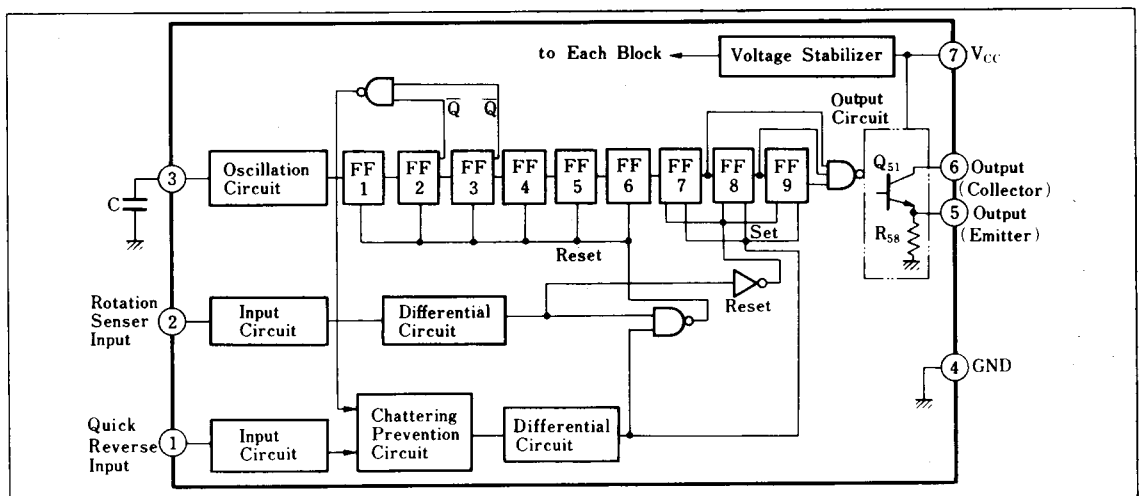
to Each Block

Voltage Stabilizer

7 $V_{CC}$

$\overline{Q}$ $\overline{Q}$

Output Circuit

3

Oscillation Circuit

FF 1

FF 2

FF 3

FF 4

FF 5

FF 6

FF 7

FF 8

FF 9

$Q_{51}$

6 Output (Collector)

5 Output (Emitter)

C

$R_{58}$

Set

Reset

Reset

Rotation Senser Input 2

Input Circuit

Differential Circuit

4 GND

Quick Reverse Input 1

Input Circuit

Chattering Prevention Circuit

Differential Circuit